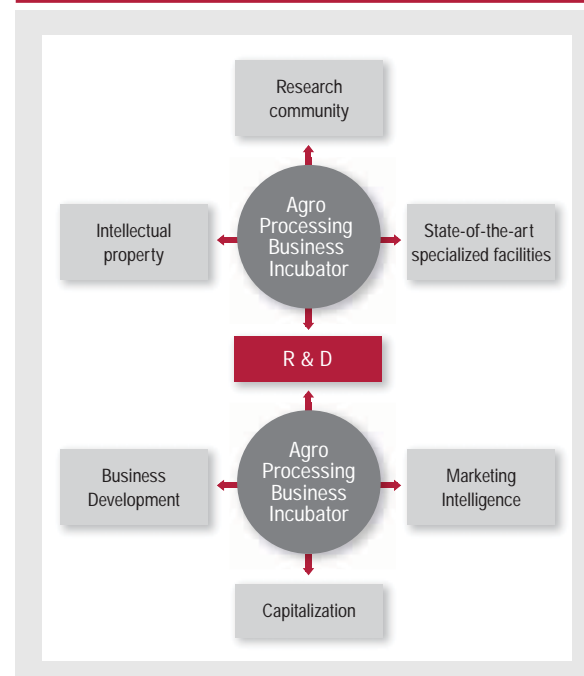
Research community

Intellectual property

Agro Processing Business Incubator

State-of-the-art specialized facilities

R & D

Business Development

Agro Processing Business Incubator

Marketing Intelligence

Capitalization